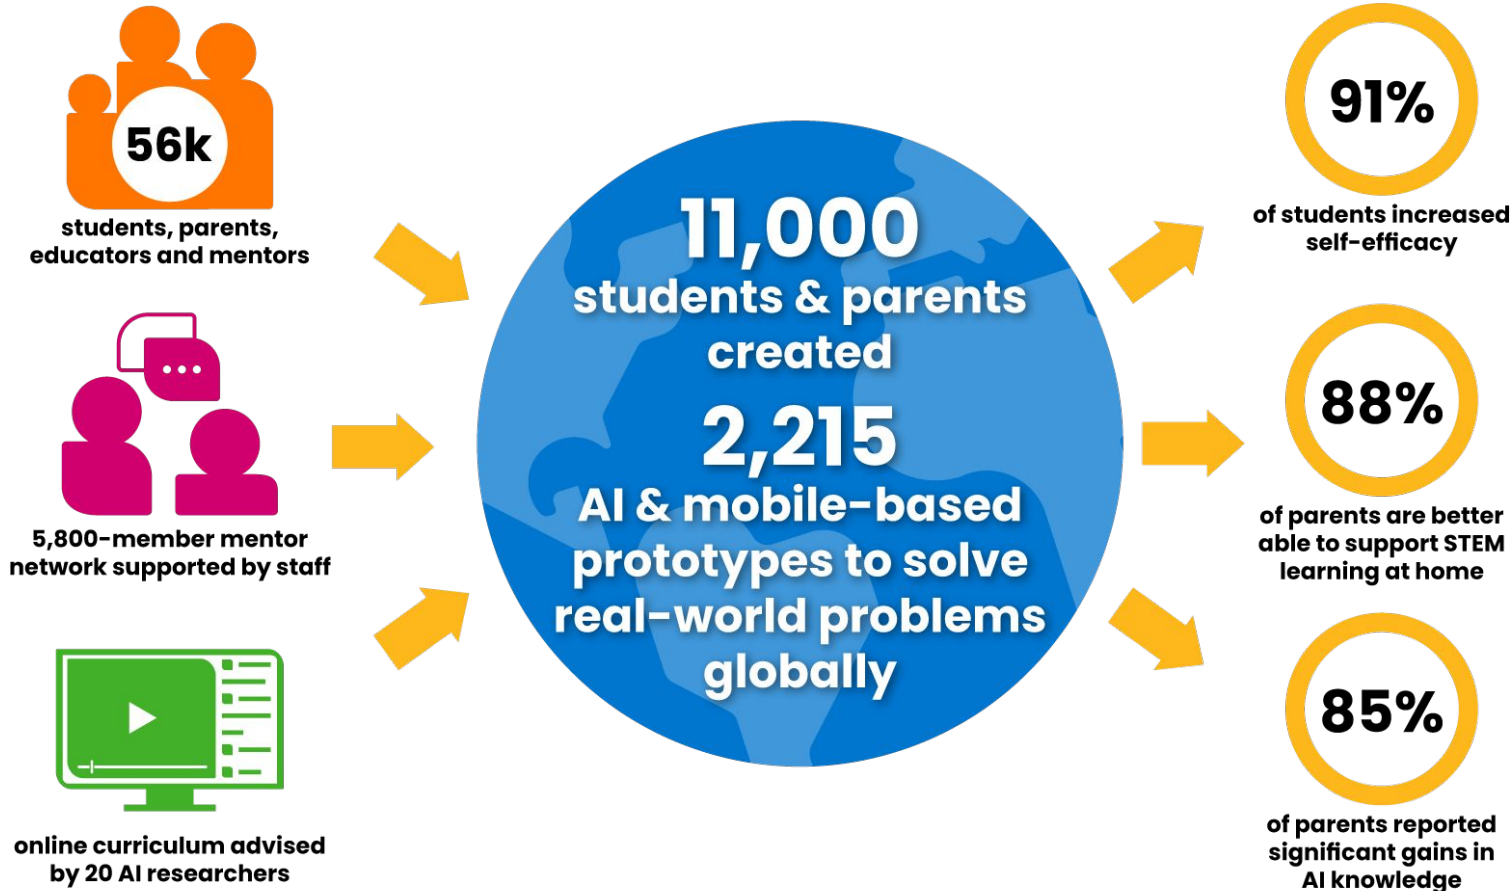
56k
students, parents, educators and mentors

5,800-member mentor network supported by staff

online curriculum advised by 20 AI researchers

11,000
students & parents created
2,215
AI & mobile-based prototypes to solve real-world problems globally

91%
of students increased self-efficacy

88%
of parents are better able to support STEM learning at home

85%
of parents reported significant gains in AI knowledge